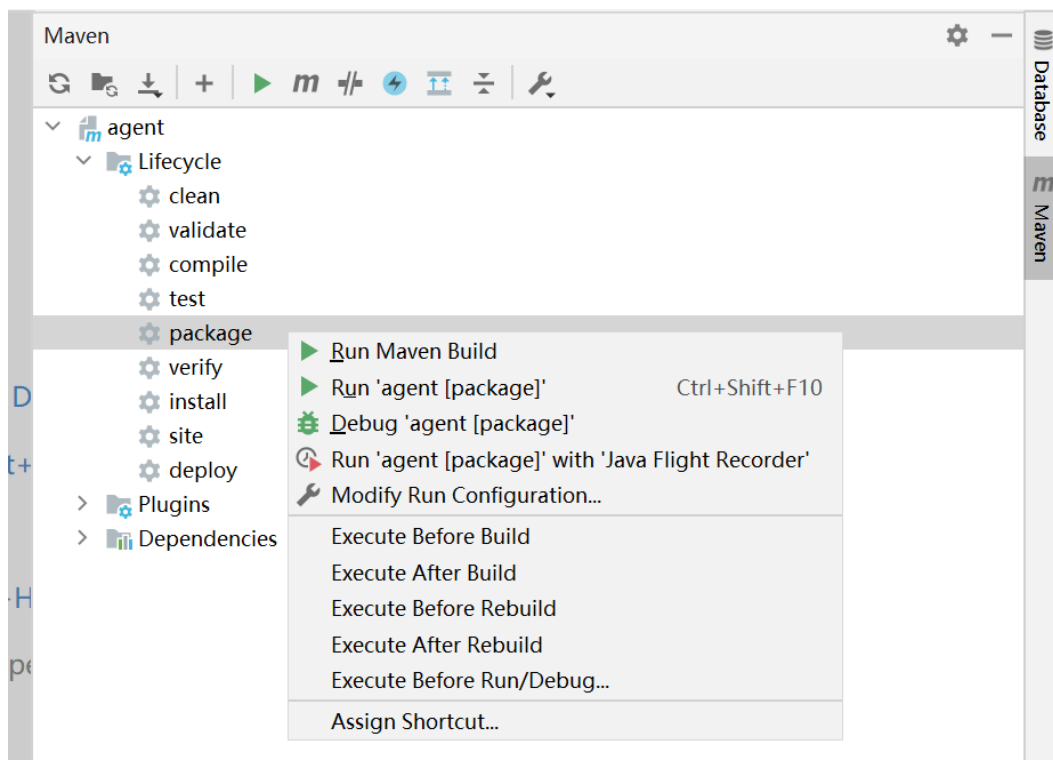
Maven

agent
Lifecycle
clean
validate
compile
test
package
verify
install
site
deploy
Plugins
Dependencies

Run Maven Build
Run 'agent [package]' Ctrl+Shift+F10
Debug 'agent [package]'
Run 'agent [package]' with 'Java Flight Recorder'
Modify Run Configuration...
Execute Before Build
Execute After Build
Execute Before Rebuild
Execute After Rebuild
Execute Before Run/Debug...
Assign Shortcut...

Database
Maven

D
t+
H
pe